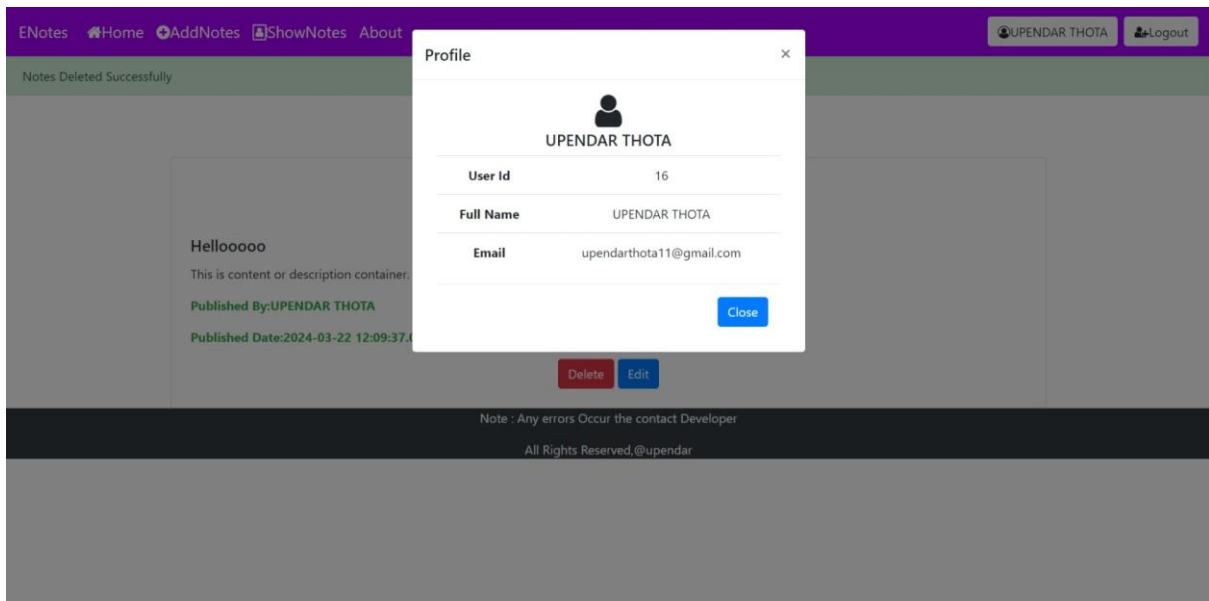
ENotes Home AddNotes ShowNotes About

UPENDAR THOTA Logout

Notes Deleted Successfully

Profile ×

UPENDAR THOTA

| User Id | 16 |
|---|---|
| Full Name | UPENDAR THOTA |
| Email | upendarthota11@gmail.com |

Close

Hellooooo

This is content or description container.

Published By:UPENDAR THOTA

Published Date:2024-03-22 12:09:37.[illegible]

Delete Edit

Note : Any errors Occur the contact Developer

All Rights Reserved,@upendar